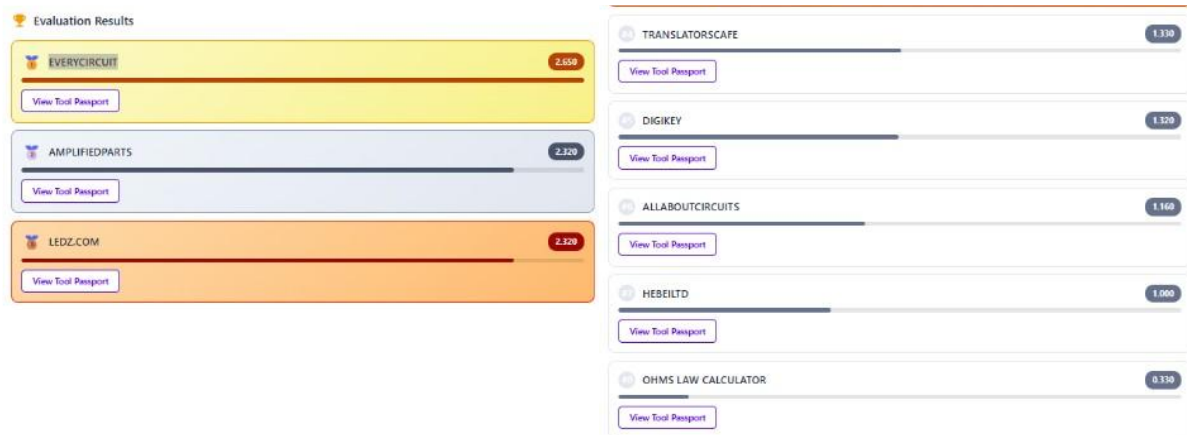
Evaluation Results

EVERYCIRCUIT
2.650
View Tool Passport

AMPLIFIEDPARTS
2.320
View Tool Passport

LEDZ.COM
2.320
View Tool Passport

TRANSLATORSCAFE
1.330
View Tool Passport

DIGIKEY
1.320
View Tool Passport

ALLABOUTCIRCUITS
1.160
View Tool Passport

HEBEILTD
1.000
View Tool Passport

OHMS LAW CALCULATOR
0.330
View Tool Passport